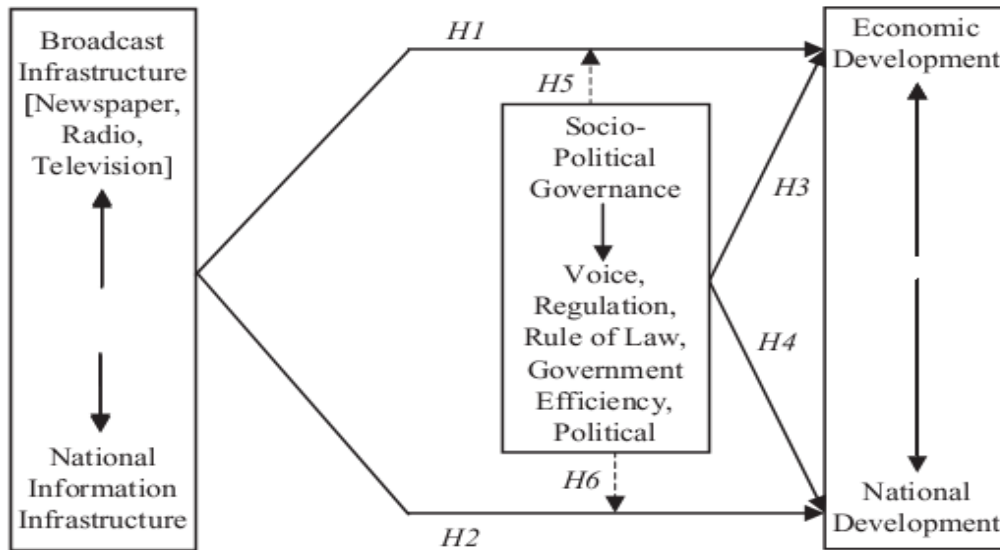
Broadcast Infrastructure [Newspaper, Radio, Television]

National Information Infrastructure

H1

H5

Socio-Political Governance

Voice, Regulation, Rule of Law, Government Efficiency, Political

H6

H2

H3

H4

Economic Development

National Development